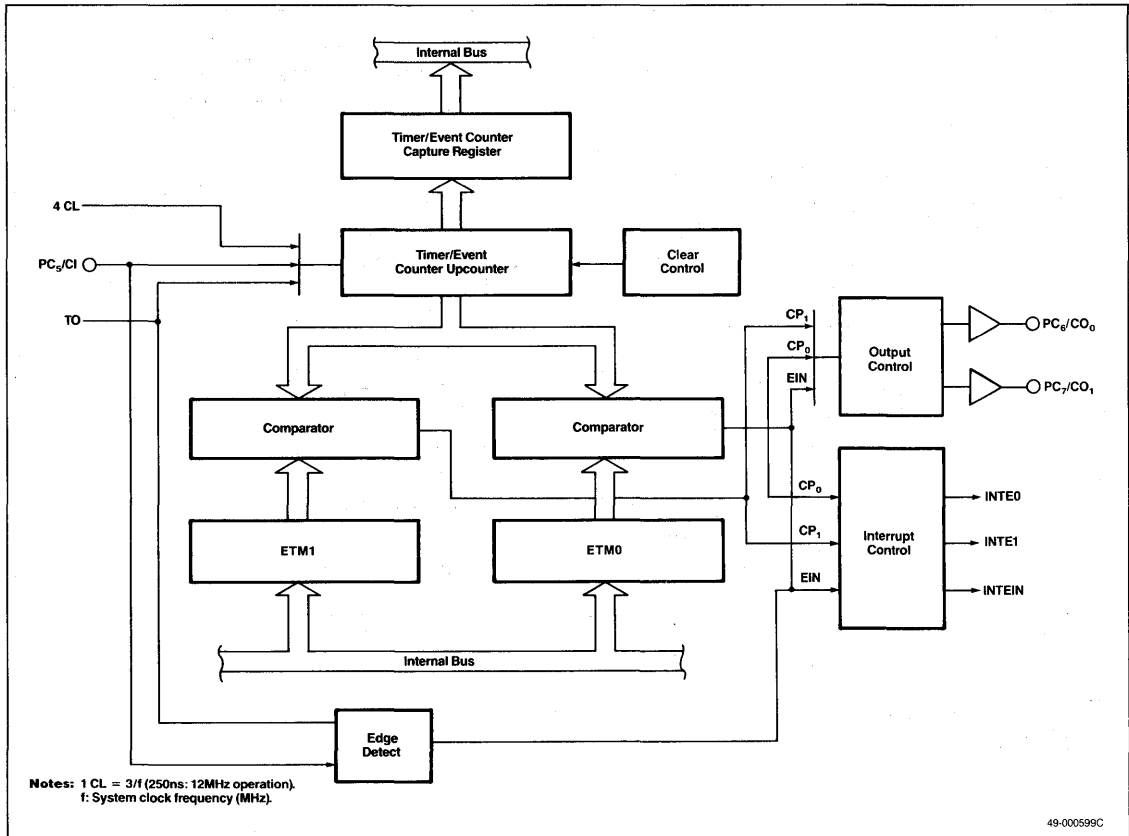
Internal Bus

Timer/Event Counter Capture Register

4 CL

$PC_5$/CI

TO

Timer/Event Counter Upcounter

Clear Control

$CP_1$

$CP_0$

EIN

Output Control

$PC_6/CO_0$

$PC_7/CO_1$

Comparator

Comparator

$CP_0$

INTE0

ETM1

ETM0

$CP_1$

Interrupt Control

INTE1

EIN

INTEIN

Internal Bus

Edge Detect

Notes: 1 CL = 3/f (250ns: 12MHz operation).
f: System clock frequency (MHz).

49-000599C